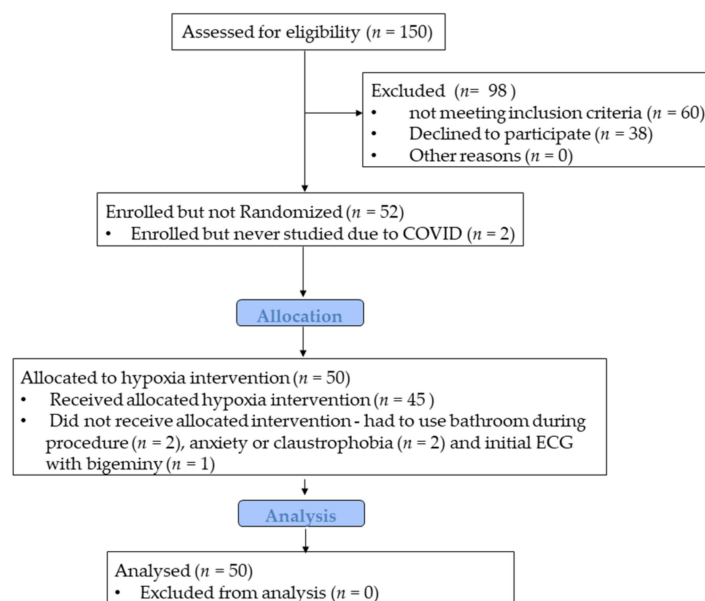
Assessed for eligibility ($n$ = 150)

Excluded ($n$= 98 )
- not meeting inclusion criteria ($n$ = 60)
- Declined to participate ($n$ = 38)
- Other reasons ($n$ = 0)

Enrolled but not Randomized ($n$ = 52)
- Enrolled but never studied due to COVID ($n$ = 2)

Allocation

Allocated to hypoxia intervention ($n$ = 50)
- Received allocated hypoxia intervention ($n$ = 45 )
- Did not receive allocated intervention - had to use bathroom during procedure ($n$ = 2), anxiety or claustrophobia ($n$ = 2) and initial ECG with bigeminy ($n$ = 1)

Analysis

Analysed ($n$ = 50)
- Excluded from analysis ($n$ = 0)